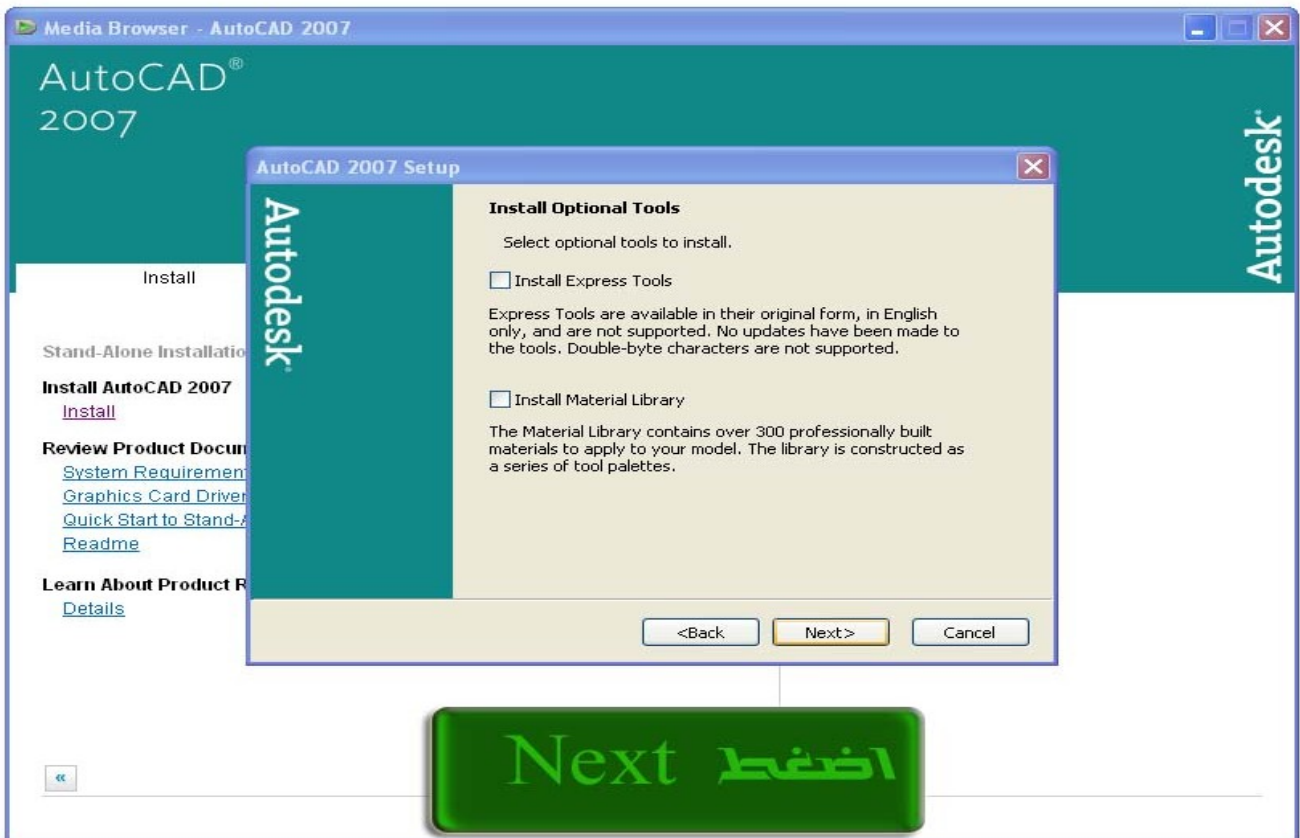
Media Browser - AutoCAD 2007

AutoCAD®
2007

Autodesk

Install

Stand-Alone Installatio

Install AutoCAD 2007
Install

Review Product Docu
System Requiremen
Graphics Card Drive
Quick Start to Stand-
Readme

Learn About Product R
Details

AutoCAD 2007 Setup

Autodesk

Install Optional Tools

Select optional tools to install.

Install Express Tools

Express Tools are available in their original form, in English only, and are not supported. No updates have been made to the tools. Double-byte characters are not supported.

Install Material Library

The Material Library contains over 300 professionally built materials to apply to your model. The library is constructed as a series of tool palettes.

<Back

Next>

Cancel

«

Next اضغط